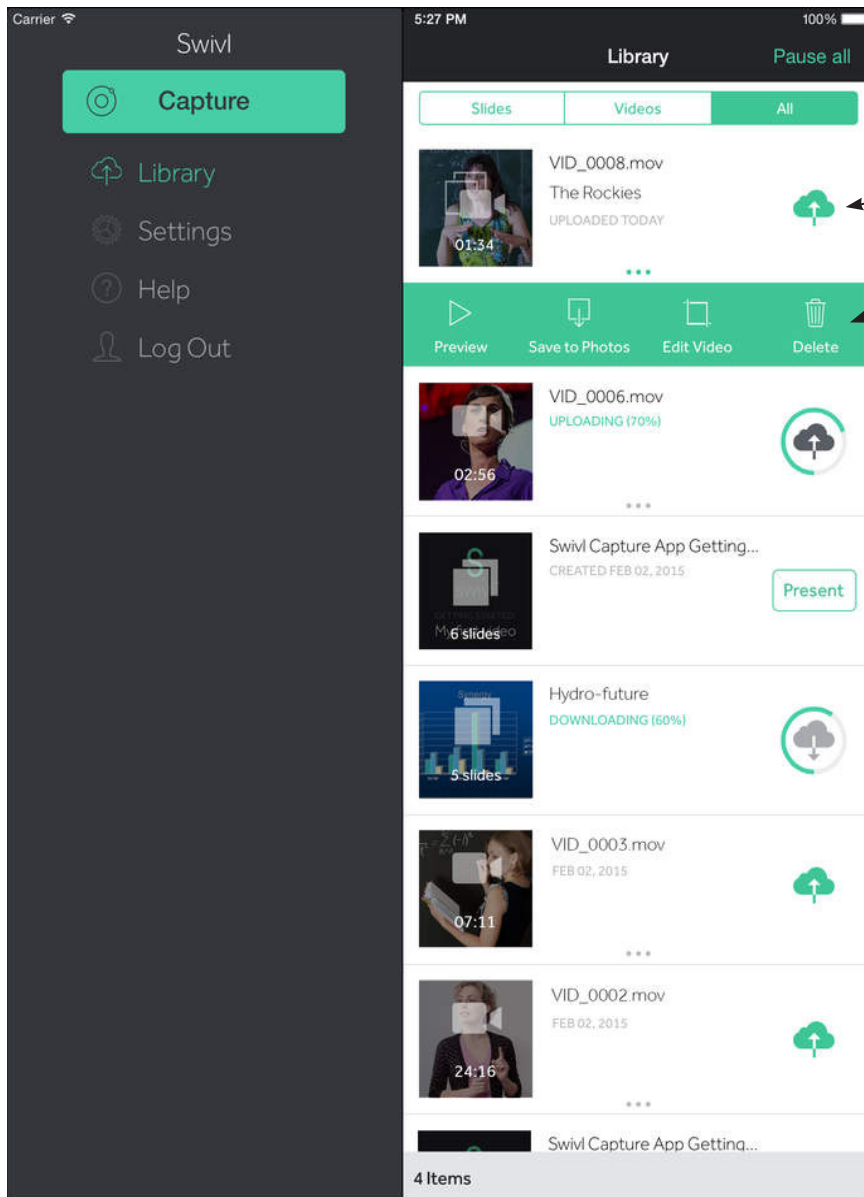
Carrier

Swivl

Capture

Library

Settings

Help

Log Out

5:27 PM

100%

Library

Pause all

Slides

Videos

All

VID_0008.mov

The Rockies

UPLOADED TODAY

01:34

Preview

Save to Photos

Edit Video

Delete

VID_0006.mov

UPLOADING (70%)

02:56

Swivl Capture App Getting...

CREATED FEB 02, 2015

Present

6 slides

Hydro-future

DOWNLOADING (60%)

5 slides

VID_0003.mov

FEB 02, 2015

07:11

VID_0002.mov

FEB 02, 2015

24:16

Swivl Capture App Getting...

4 Items